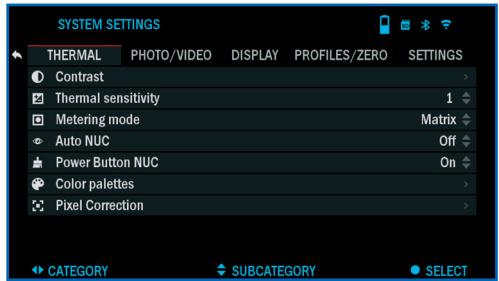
SYSTEM SETTINGS

THERMAL PHOTO/VIDEO DISPLAY PROFILES/ZERO SETTINGS

| | | |
|---|---|---|
| Contrast | | › |
| Thermal sensitivity | 1 | ⇕ |
| Metering mode | Matrix | ⇕ |
| Auto NUC | Off | ⇕ |
| Power Button NUC | On | ⇕ |
| Color palettes | | › |
| Pixel Correction | | › |

◂▸ CATEGORY ⇕ SUBCATEGORY ● SELECT